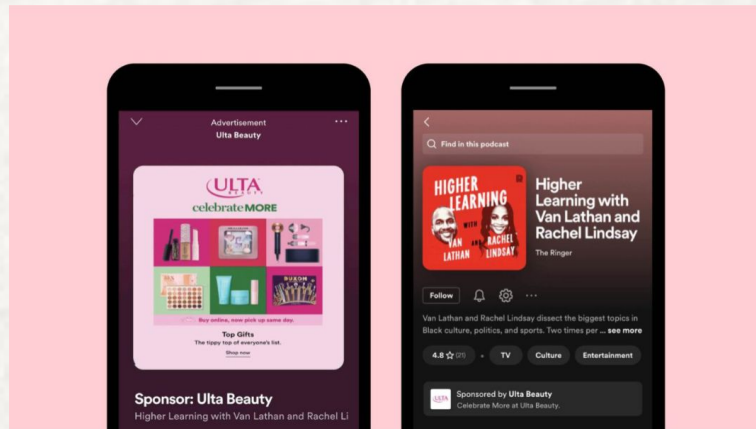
Advertisement
Ulta Beauty

ULTA BEAUTY
celebrate MORE

Buy online, now pick up same day.
Top Gifts
The tippy top of everyone's list.
Shop now

Sponsor: Ulta Beauty
Higher Learning with Van Lathan and Rachel Li

Find in this podcast

HIGHER LEARNING WITH VAN LATHAN AND RACHEL LINDSAY

Higher Learning with Van Lathan and Rachel Lindsay
The Ringer

Follow

Van Lathan and Rachel Lindsay dissect the biggest topics in Black culture, politics, and sports. Two times per ... see more

4.8 ☆ (21)
TV
Culture
Entertainment

Sponsored by Ulta Beauty
Celebrate More at Ulta Beauty.